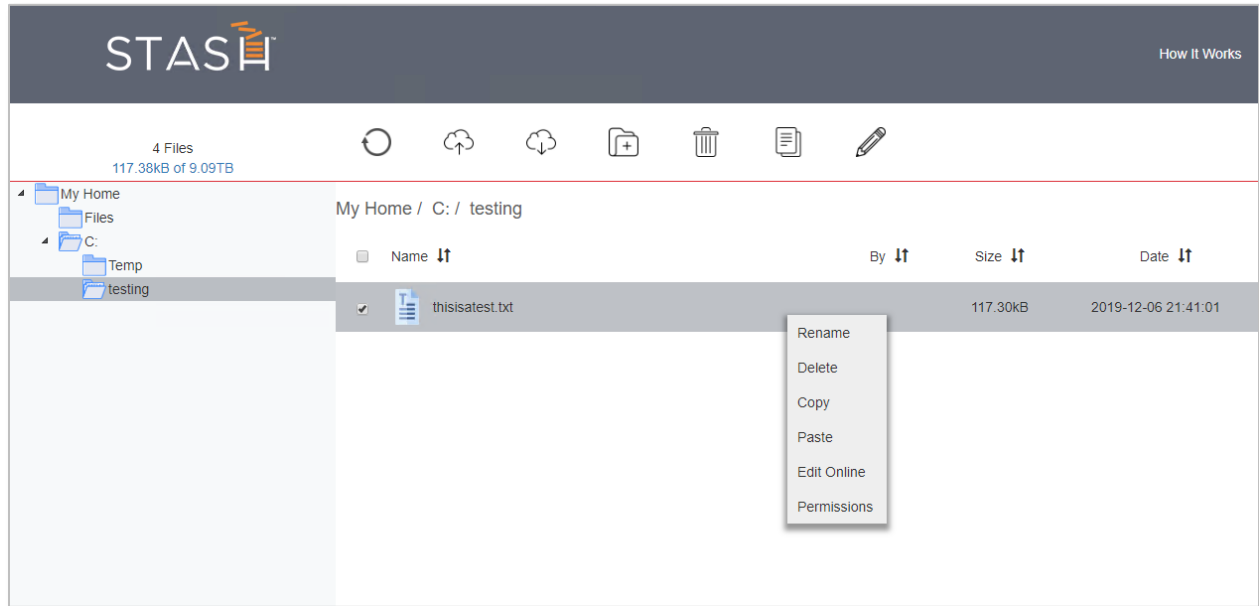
STASH™

How It Works

4 Files
117.38kB of 9.09TB

My Home
Files
C:
Temp
testing

My Home / C: / testing

| Name | By | Size | Date |
|---|---|---|---|
| thisisatest.txt | | 117.30kB | 2019-12-06 21:41:01 |

Rename
Delete
Copy
Paste
Edit Online
Permissions